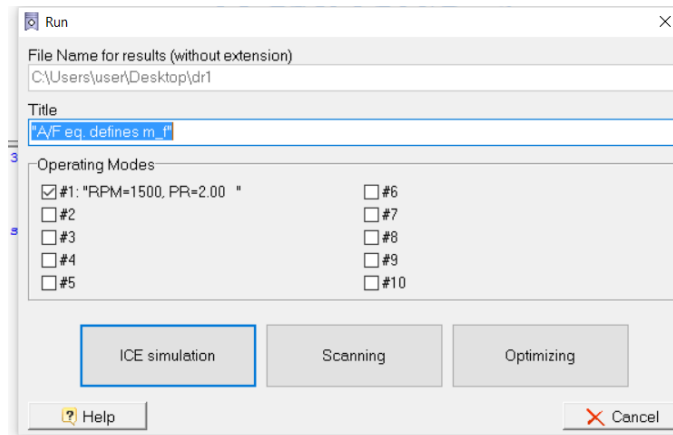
Run

File Name for results (without extension)
C:\Users\user\Desktop\dr1

Title
"A/F eq. defines m_f"

Operating Modes
#1: "RPM=1500, PR=2.00 "
#2
#3
#4
#5
#6
#7
#8
#9
#10

ICE simulation
Scanning
Optimizing

Help
Cancel